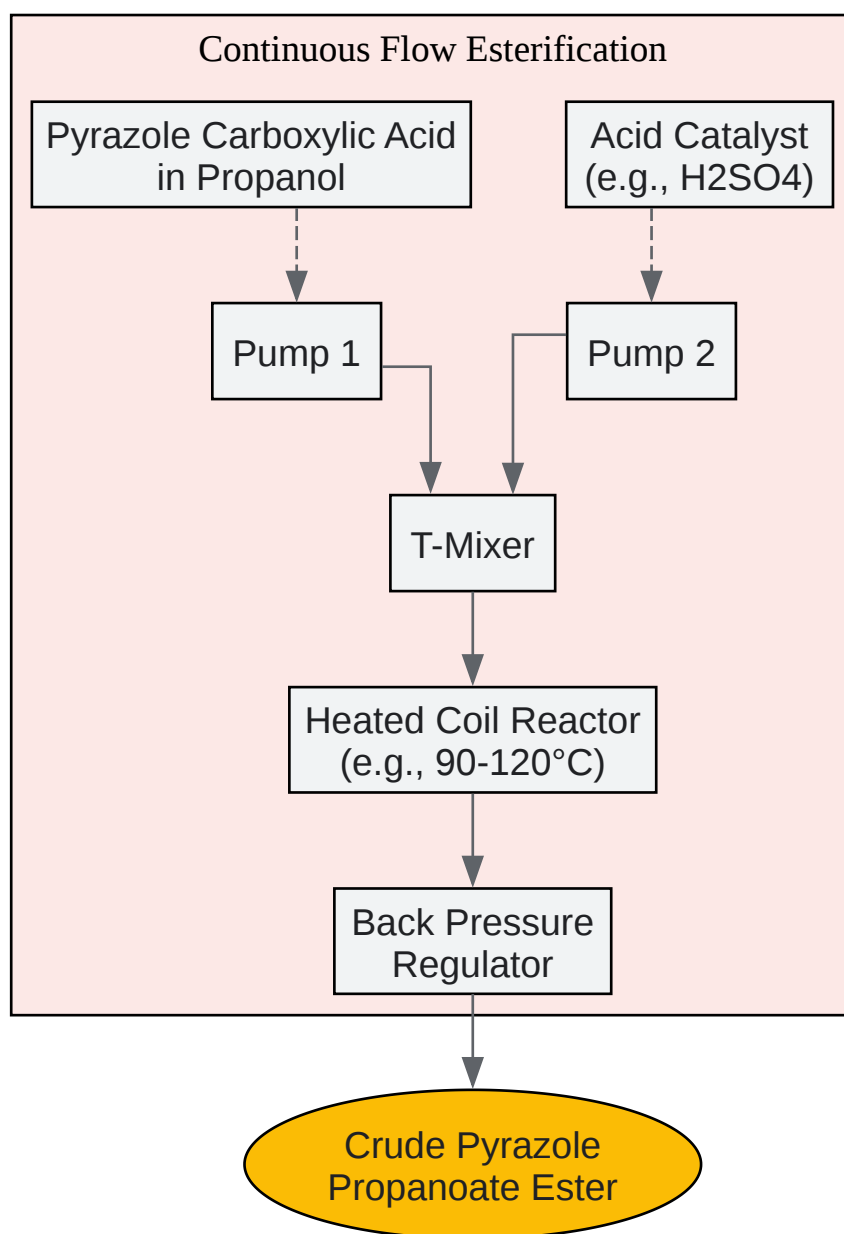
Continuous Flow Esterification

Pyrazole Carboxylic Acid in Propanol

Acid Catalyst (e.g., H2SO4)

Pump 1

Pump 2

T-Mixer

Heated Coil Reactor (e.g., 90-120°C)

Back Pressure Regulator

Crude Pyrazole Propanoate Ester